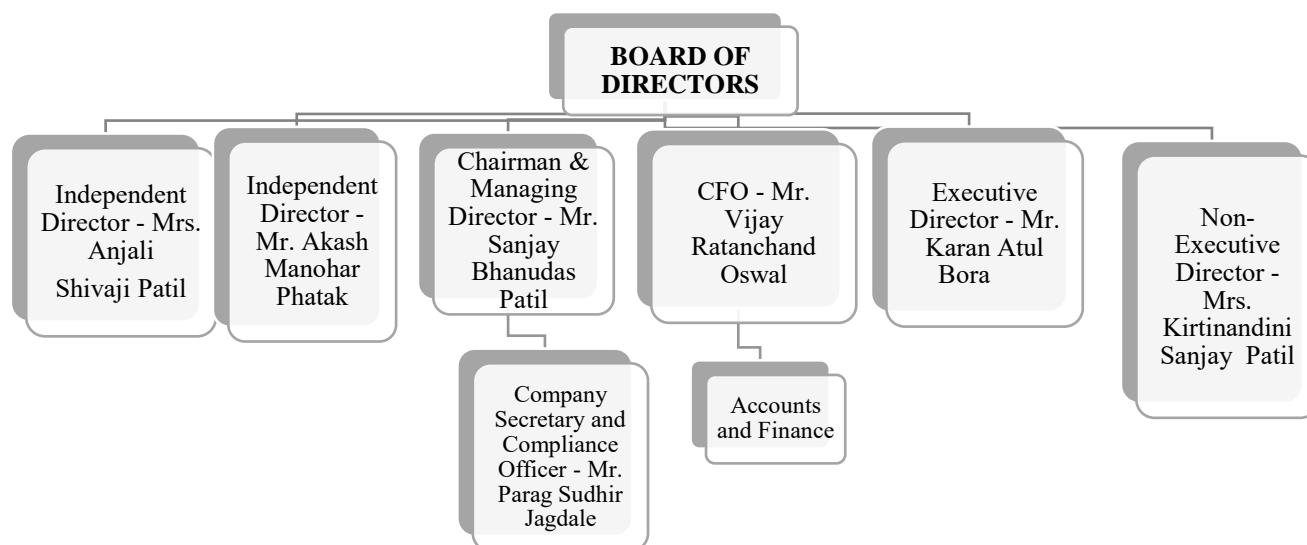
BOARD OF DIRECTORS

Independent Director - Mrs. Anjali Shivaji Patil

Independent Director - Mr. Akash Manohar Phatak

Chairman & Managing Director - Mr. Sanjay Bhanudas Patil

Company Secretary and Compliance Officer - Mr. Parag Sudhir Jagdale

CFO - Mr. Vijay Ratanchand Oswal

Accounts and Finance

Executive Director - Mr. Karan Atul Bora

Non-Executive Director - Mrs. Kirtinandini Sanjay Patil